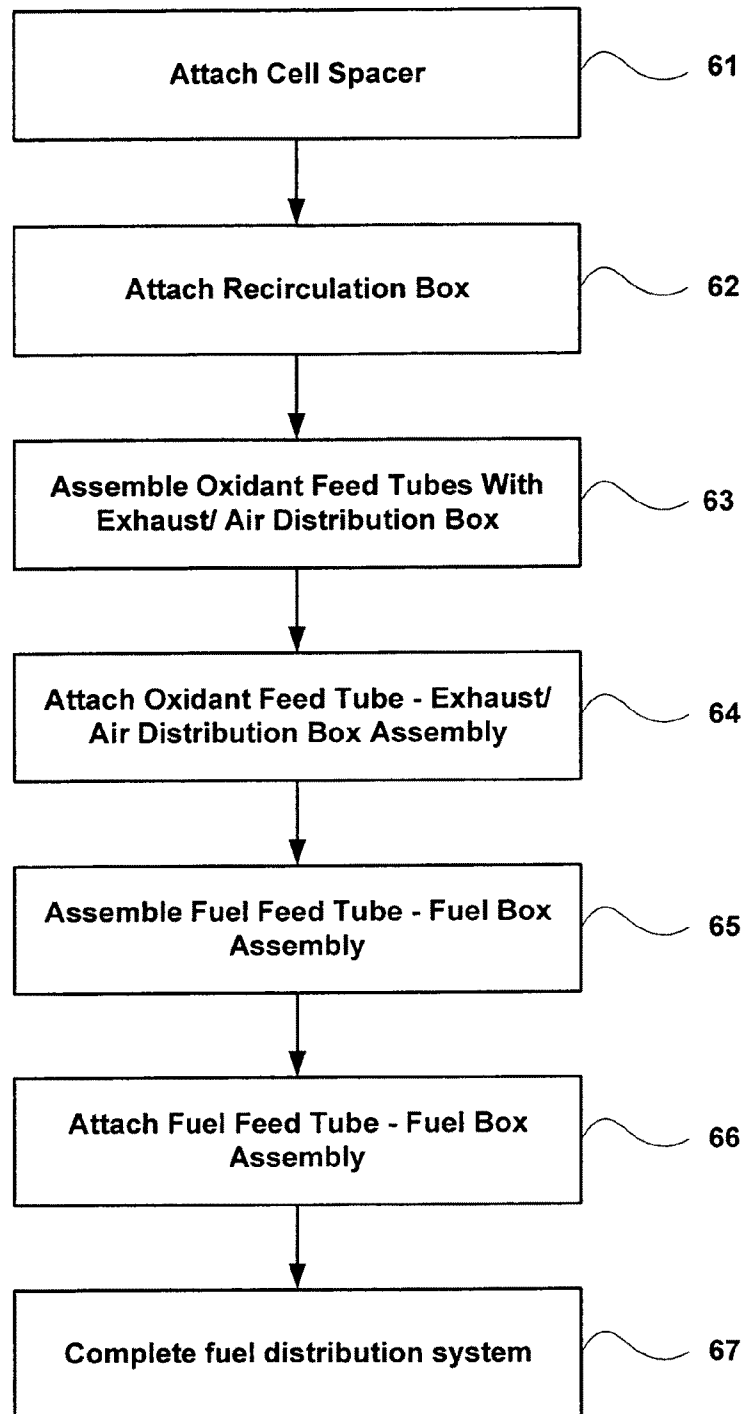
Attach Cell Spacer

61

Attach Recirculation Box

62

Assemble Oxidant Feed Tubes With Exhaust/ Air Distribution Box

63

Attach Oxidant Feed Tube - Exhaust/ Air Distribution Box Assembly

64

Assemble Fuel Feed Tube - Fuel Box Assembly

65

Attach Fuel Feed Tube - Fuel Box Assembly

66

Complete fuel distribution system

67